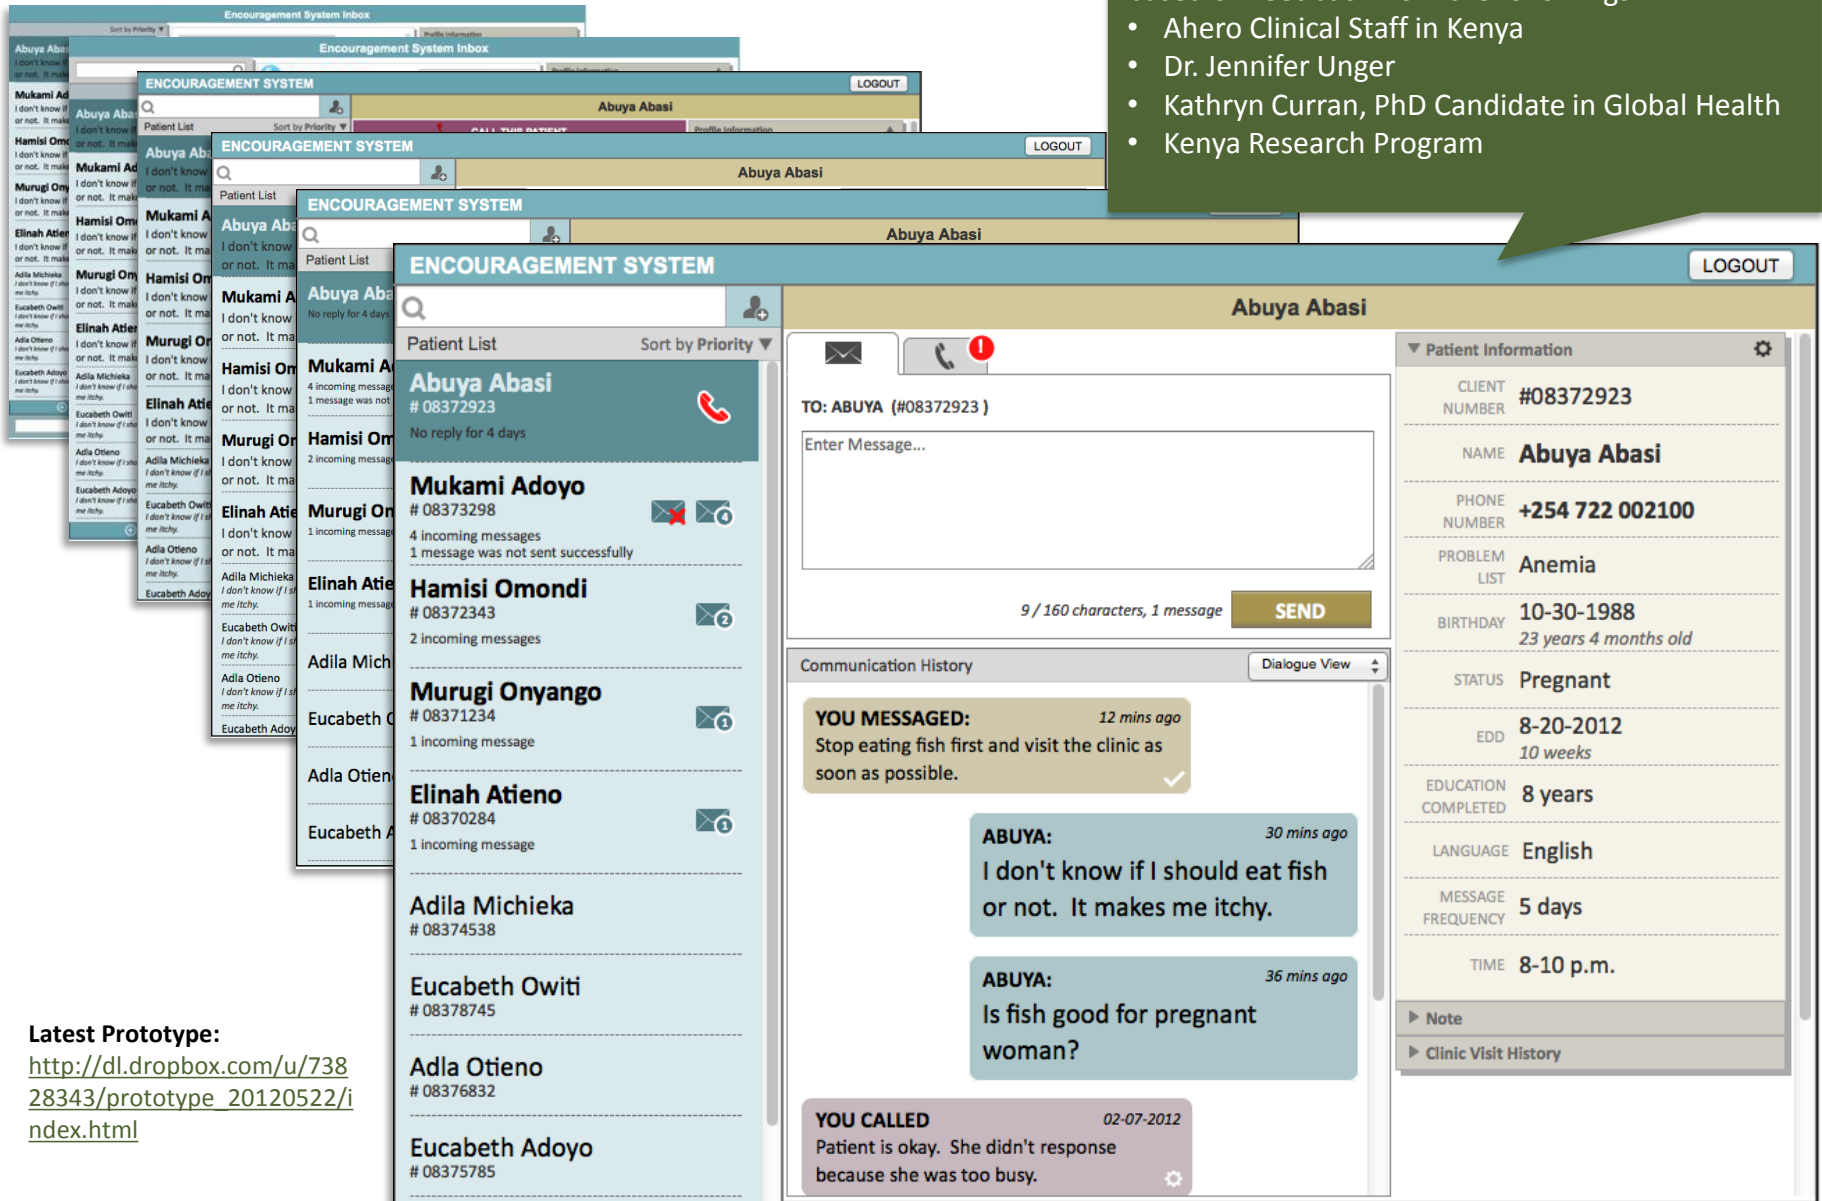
• Ahero Clinical Staff in Kenya
• Dr. Jennifer Unger
• Kathryn Curran, PhD Candidate in Global Health
• Kenya Research Program

ENCOURAGEMENT SYSTEM

LOGOUT

Patient List Sort by Priority

Abuya Abasi
# 08372923
No reply for 4 days

Mukami Adoyo
# 08373298
4 incoming messages
1 message was not sent successfully

Hamisi Omondi
# 08372343
2 incoming messages

Murugi Onyango
# 08371234
1 incoming message

Elinah Atieno
# 08370284
1 incoming message

Adila Michieka
# 08374538

Eucabeth Owiti
# 08378745

Adla Otieno
# 08376832

Eucabeth Adoyo
# 08375785

Abuya Abasi

TO: ABUYA (#08372923 )

Enter Message...

9 / 160 characters, 1 message SEND

Communication History Dialogue View

YOU MESSAGED: 12 mins ago
Stop eating fish first and visit the clinic as soon as possible.

ABUYA: 30 mins ago
I don't know if I should eat fish or not. It makes me itchy.

ABUYA: 36 mins ago
Is fish good for pregnant woman?

YOU CALLED 02-07-2012
Patient is okay. She didn't response because she was too busy.

Patient Information

| CLIENT NUMBER | #08372923 |
|---|---|
| NAME | Abuya Abasi |
| PHONE NUMBER | +254 722 002100 |
| PROBLEM LIST | Anemia |
| BIRTHDAY | 10-30-1988 23 years 4 months old |
| STATUS | Pregnant |
| EDD | 8-20-2012 10 weeks |
| EDUCATION COMPLETED | 8 years |
| LANGUAGE | English |
| MESSAGE FREQUENCY | 5 days |
| TIME | 8-10 p.m. |

Note
Clinic Visit History

Latest Prototype:
http://dl.dropbox.com/u/73828343/prototype_20120522/index.html